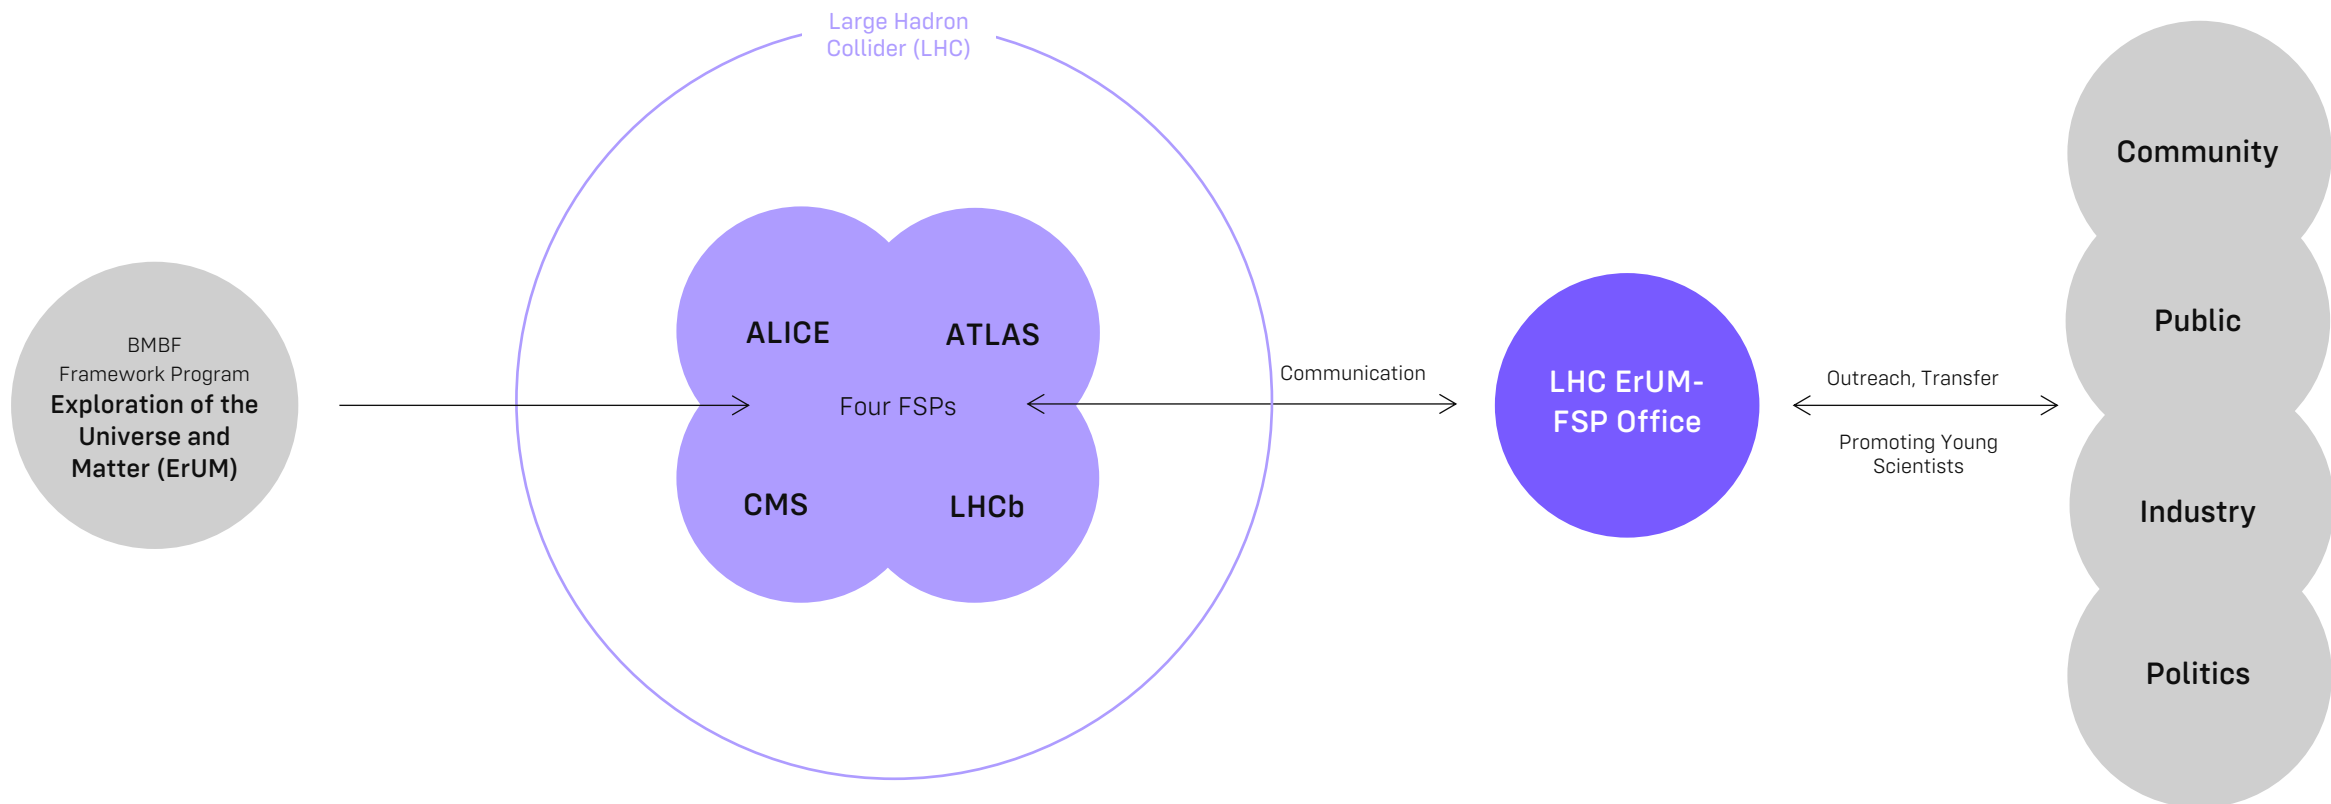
BMBF
Framework Program
Exploration of the Universe and Matter (ErUM)

Large Hadron Collider (LHC)

ALICE

ATLAS

Four FSPs

CMS

LHCb

Communication

LHC ErUM-FSP Office

Outreach, Transfer

Promoting Young Scientists

Community

Public

Industry

Politics